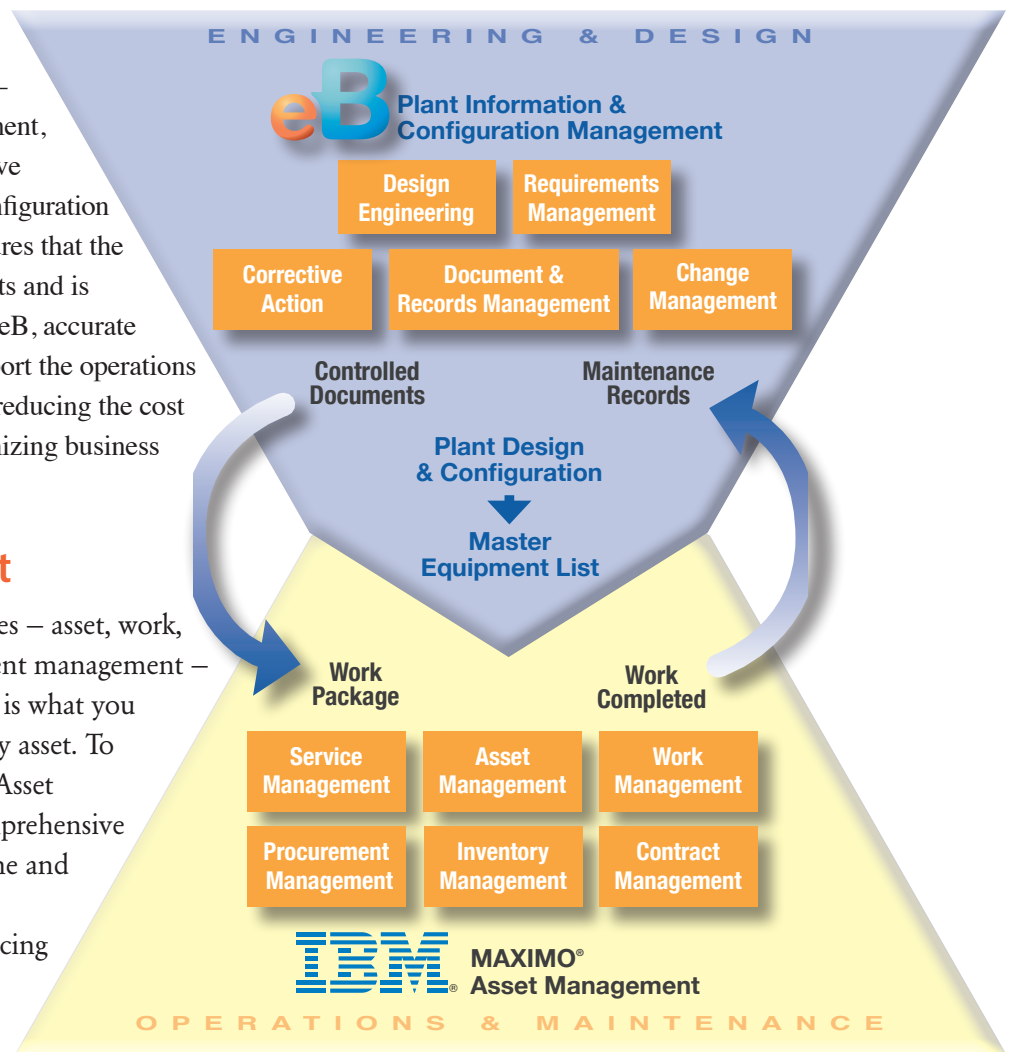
–
ment,
ve
figuration
res that the
ts and is
eB, accurate
ort the operations
reducing the cost
izing business

t

es – asset, work,
ent management –
is what you
y asset. To
Asset
prehensive
ne and

cing

ENGINEERING & DESIGN

eB Plant Information & Configuration Management

Design Engineering

Requirements Management

Corrective Action

Document & Records Management

Change Management

Controlled Documents

Maintenance Records

Plant Design & Configuration

Master Equipment List

Work Package

Work Completed

Service Management

Asset Management

Work Management

Procurement Management

Inventory Management

Contract Management

IBM® MAXIMO® Asset Management

OPERATIONS & MAINTENANCE